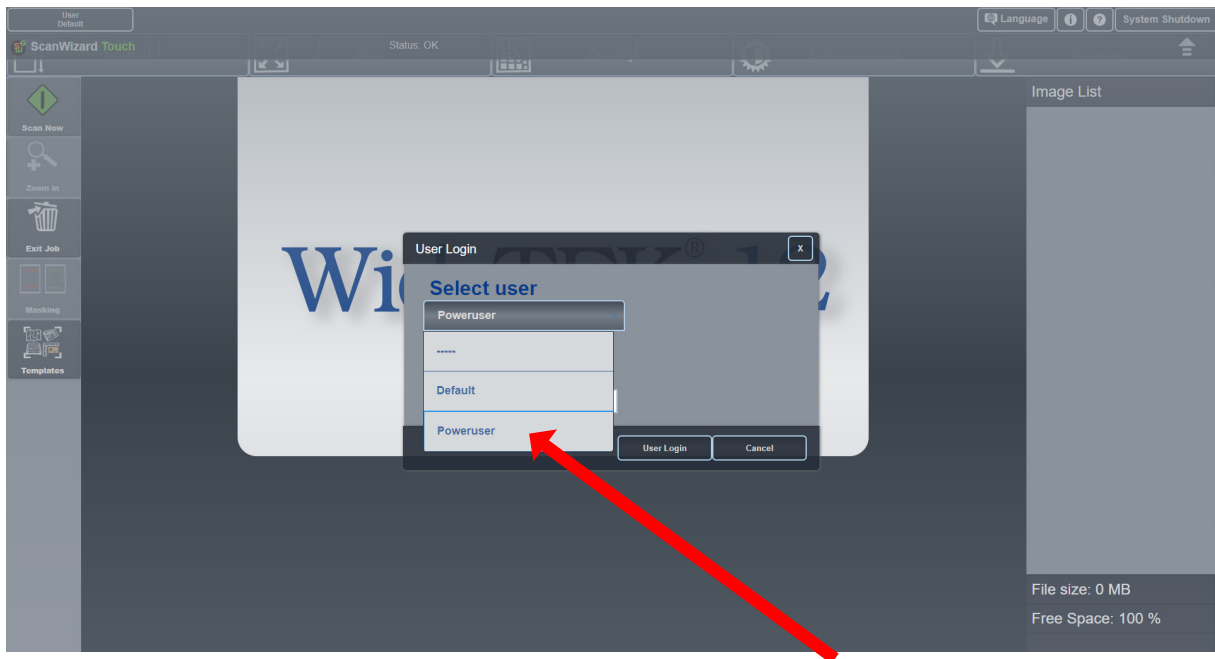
User
Default

Language
System Shutdown

ScanWizard Touch

Status: OK

Scan Now

Zoom in

Exit Job

Masking

Templates

Image List

Wi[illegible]

User Login
x

Select user

Poweruser

-----

Default

Poweruser

User Login

Cancel

File size: 0 MB

Free Space: 100 %